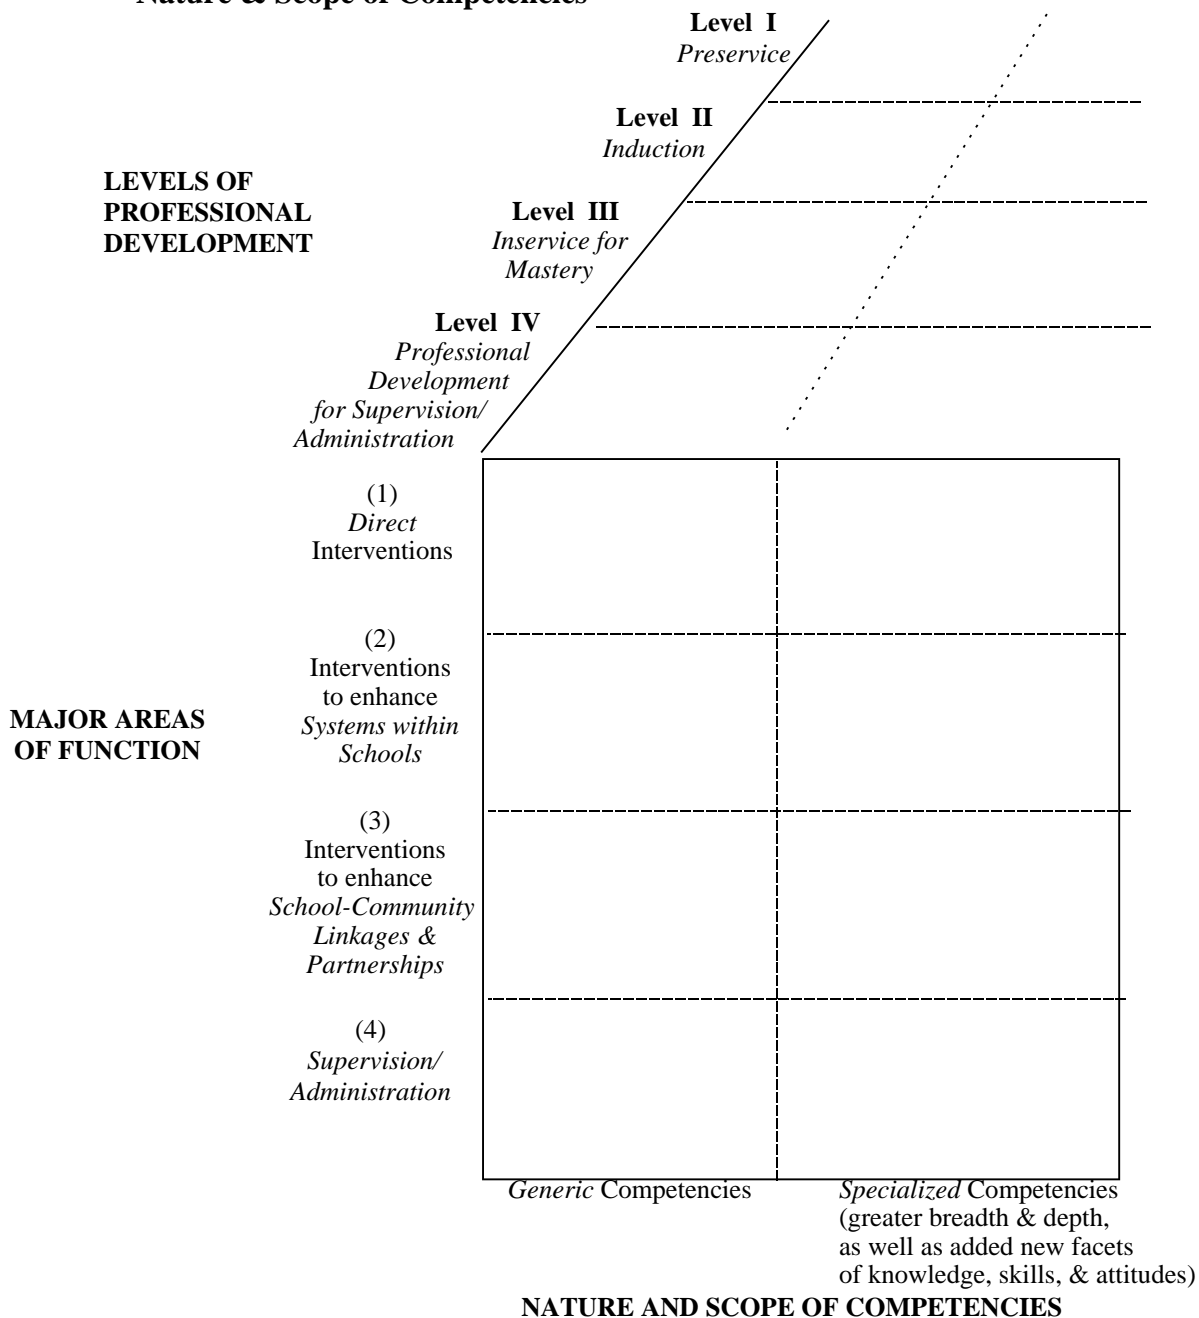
Nature & Scope of Competencies

Level I
Preservice

Level II
Induction

LEVELS OF PROFESSIONAL DEVELOPMENT

Level III
Inservice for Mastery

Level IV
Professional Development for Supervision/ Administration

(1)
Direct Interventions

(2)
Interventions to enhance Systems within Schools

MAJOR AREAS OF FUNCTION

(3)
Interventions to enhance School-Community Linkages & Partnerships

(4)
Supervision/ Administration

Generic Competencies

Specialized Competencies (greater breadth & depth, as well as added new facets of knowledge, skills, & attitudes)

NATURE AND SCOPE OF COMPETENCIES